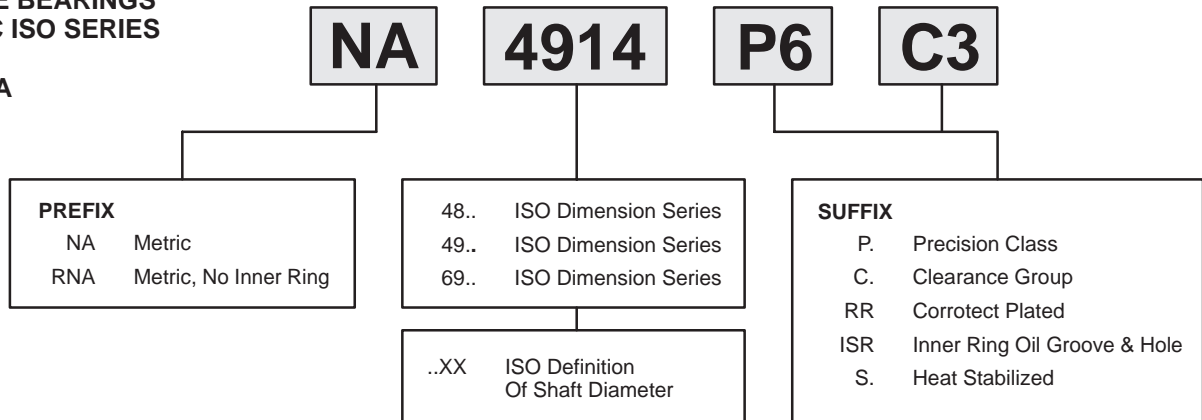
E BEARINGS
C ISO SERIES

A

NA

4914

P6

C3

PREFIX

| | |
|---|---|
| NA | Metric |
| RNA | Metric, No Inner Ring |

| | |
|---|---|
| 48.. | ISO Dimension Series |
| 49.. | ISO Dimension Series |
| 69.. | ISO Dimension Series |

..XX ISO Definition Of Shaft Diameter

SUFFIX

| | |
|---|---|
| P. | Precision Class |
| C. | Clearance Group |
| RR | Corrotect Plated |
| ISR | Inner Ring Oil Groove & Hole |
| S. | Heat Stabilized |